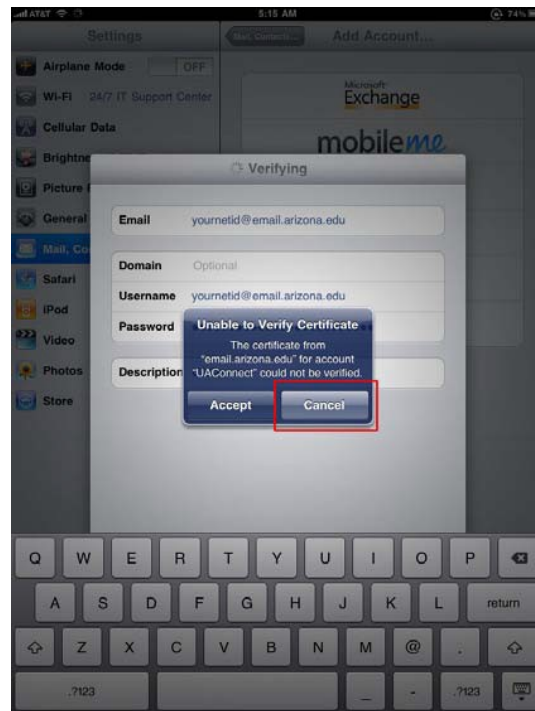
AT&T 5:15 AM 74%

Settings

Airplane Mode OFF

Wi-Fi 24/7 IT Support Center

Cellular Data

Brightne

Picture

General

Mail, Co

Safari

iPod

Video

Photos

Store

Mail, Contacts... Add Account...

Microsoft Exchange

mobileme

Verifying

Email yournetid@email.arizona.edu

Domain Optional

Username yournetid@email.arizona.edu

Password

Description

Unable to Verify Certificate

The certificate from "email.arizona.edu" for account "UAConnect" could not be verified.

Accept Cancel

Q W E R T Y U I O P

A S D F G H J K L return

Z X C V B N M @ .

.?123 .?123